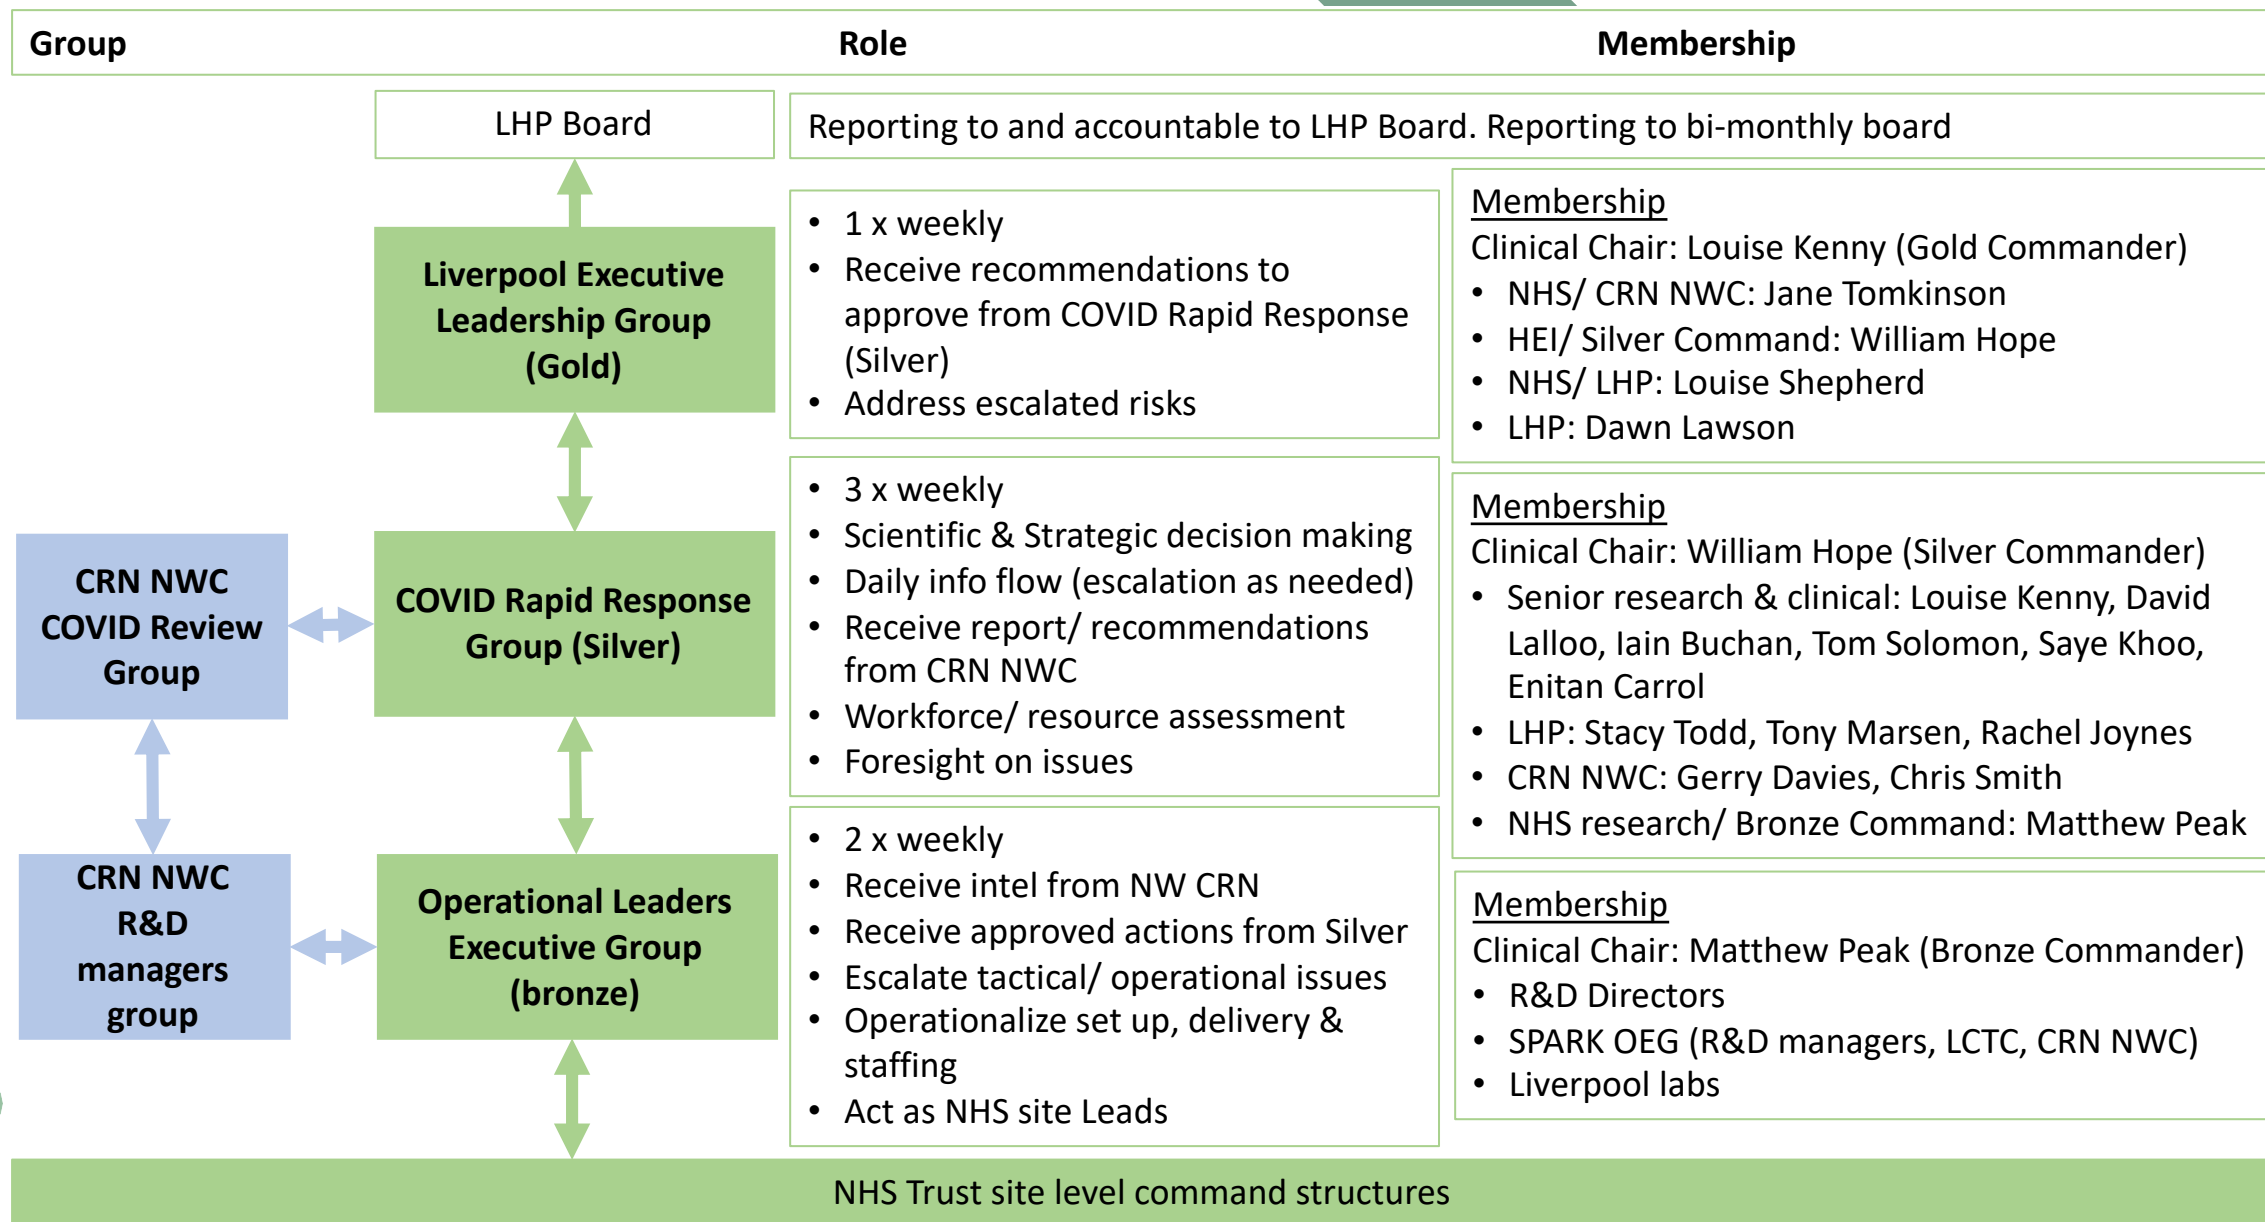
Group

Role

Membership

LHP Board

Reporting to and accountable to LHP Board. Reporting to bi-monthly board

Liverpool Executive Leadership Group (Gold)

- 1 x weekly
- Receive recommendations to approve from COVID Rapid Response (Silver)
- Address escalated risks

Membership
Clinical Chair: Louise Kenny (Gold Commander)
- NHS/ CRN NWC: Jane Tomkinson
- HEI/ Silver Command: William Hope
- NHS/ LHP: Louise Shepherd
- LHP: Dawn Lawson

CRN NWC COVID Review Group

COVID Rapid Response Group (Silver)

- 3 x weekly
- Scientific & Strategic decision making
- Daily info flow (escalation as needed)
- Receive report/ recommendations from CRN NWC
- Workforce/ resource assessment
- Foresight on issues

Membership
Clinical Chair: William Hope (Silver Commander)
- Senior research & clinical: Louise Kenny, David Lalloo, Iain Buchan, Tom Solomon, Saye Khoo, Enitan Carrol
- LHP: Stacy Todd, Tony Marsen, Rachel Joynes
- CRN NWC: Gerry Davies, Chris Smith
- NHS research/ Bronze Command: Matthew Peak

CRN NWC R&D managers group

Operational Leaders Executive Group (bronze)

- 2 x weekly
- Receive intel from NW CRN
- Receive approved actions from Silver
- Escalate tactical/ operational issues
- Operationalize set up, delivery & staffing
- Act as NHS site Leads

Membership
Clinical Chair: Matthew Peak (Bronze Commander)
- R&D Directors
- SPARK OEG (R&D managers, LCTC, CRN NWC)
- Liverpool labs

NHS Trust site level command structures